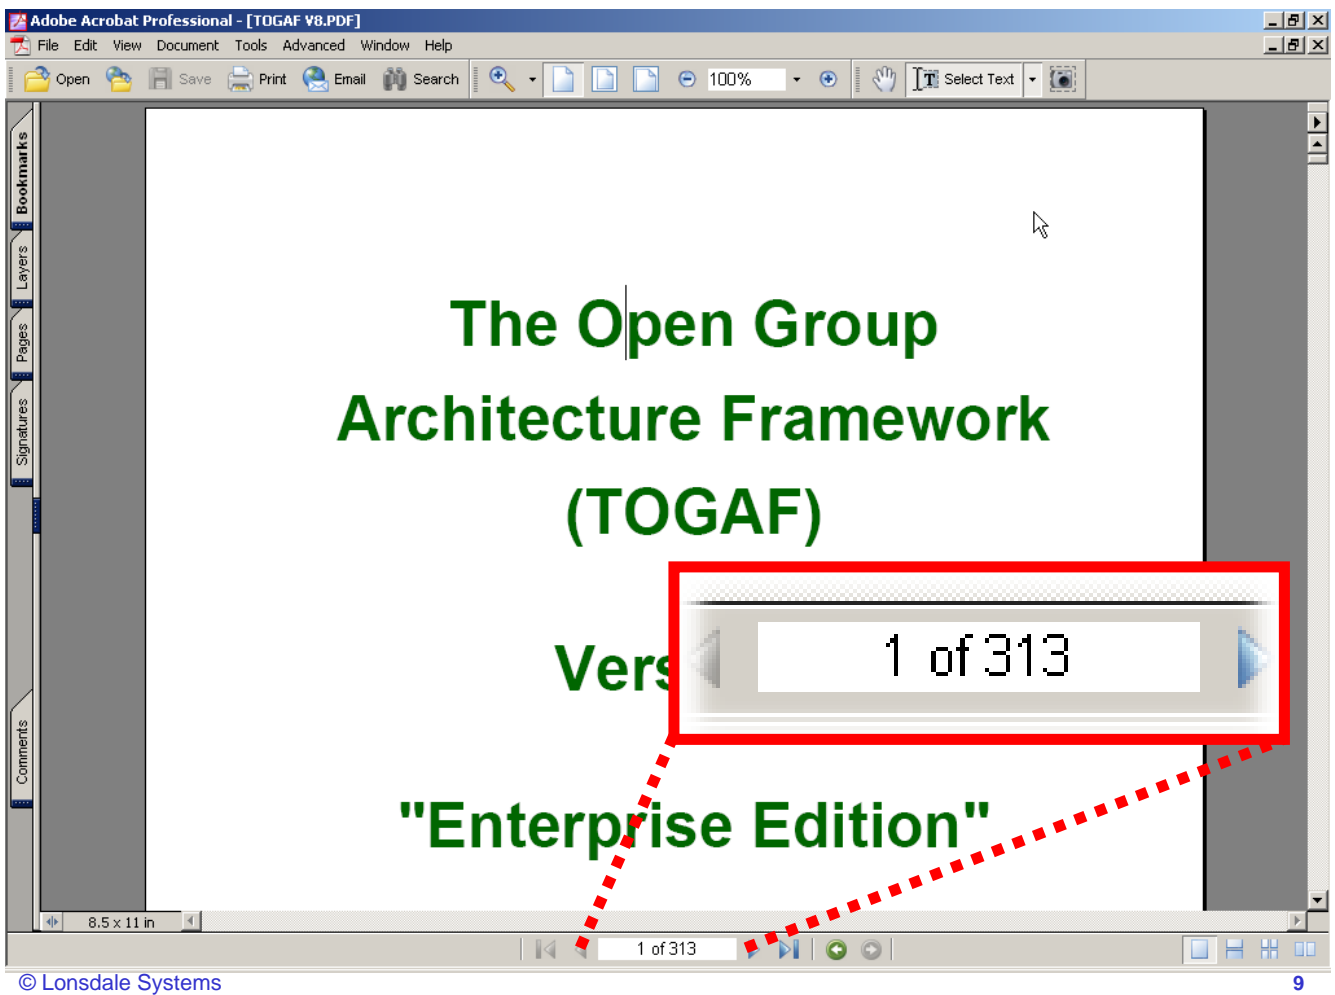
Adobe Acrobat Professional - [TOGAF V8.PDF]

File Edit View Document Tools Advanced Window Help

Open Save Print Email Search 100% Select Text

Bookmarks Layers Pages Signatures Comments

The Open Group
Architecture Framework
(TOGAF)

Vers

1 of 313

"Enterprise Edition"

8.5 x 11 in

1 of 313

© Lonsdale Systems

9